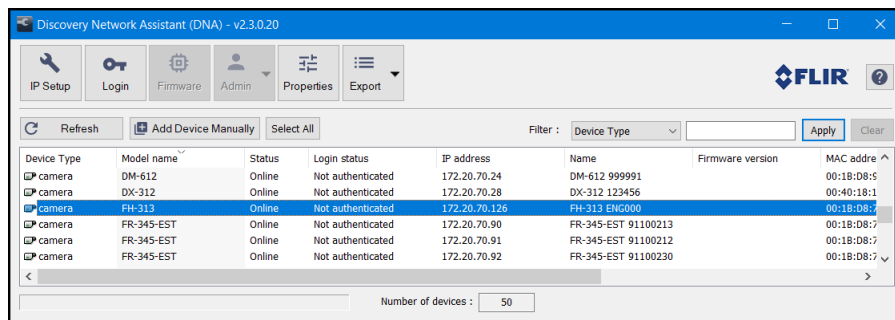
Discovery Network Assistant (DNA) - v2.3.0.20

IP Setup
Login
Firmware
Admin
Properties
Export

FLIR

Refresh
Add Device Manually
Select All
Filter :
Device Type
Apply
Clear

| Device Type | Model name | Status | Login status | IP address | Name | Firmware version | MAC addre |
|---|---|---|---|---|---|---|---|
| camera | DM-612 | Online | Not authenticated | 172.20.70.24 | DM-612 999991 | | 00:1B:D8:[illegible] |
| camera | DX-312 | Online | Not authenticated | 172.20.70.28 | DX-312 123456 | | 00:40:18:1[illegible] |
| camera | FH-313 | Online | Not authenticated | 172.20.70.126 | FH-313 ENG000 | | 00:1B:D8:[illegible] |
| camera | FR-345-EST | Online | Not authenticated | 172.20.70.90 | FR-345-EST 91100213 | | 00:1B:D8:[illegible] |
| camera | FR-345-EST | Online | Not authenticated | 172.20.70.91 | FR-345-EST 91100212 | | 00:1B:D8:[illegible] |
| camera | FR-345-EST | Online | Not authenticated | 172.20.70.92 | FR-345-EST 91100230 | | 00:1B:D8:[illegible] |

Number of devices : 50